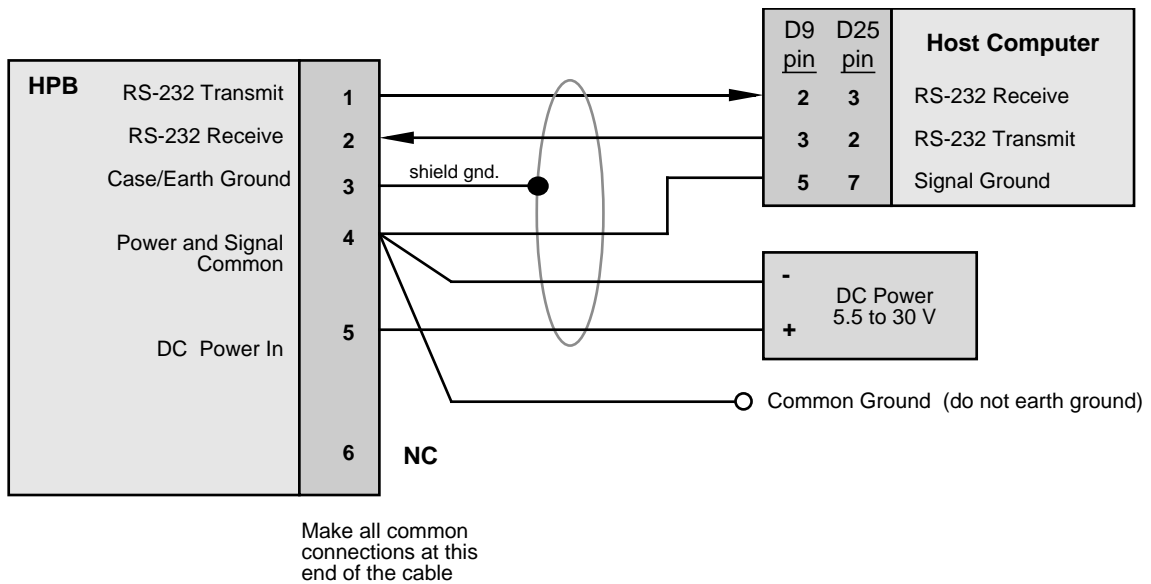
HPB

RS-232 Transmit 1

RS-232 Receive 2

Case/Earth Ground 3

Power and Signal Common 4

DC Power In 5

6 NC

shield gnd.

| D9 pin | D25 pin | Host Computer |
|---|---|---|
| 2 | 3 | RS-232 Receive |
| 3 | 2 | RS-232 Transmit |
| 5 | 7 | Signal Ground |

-
DC Power
5.5 to 30 V
+

Common Ground (do not earth ground)

Make all common connections at this end of the cable